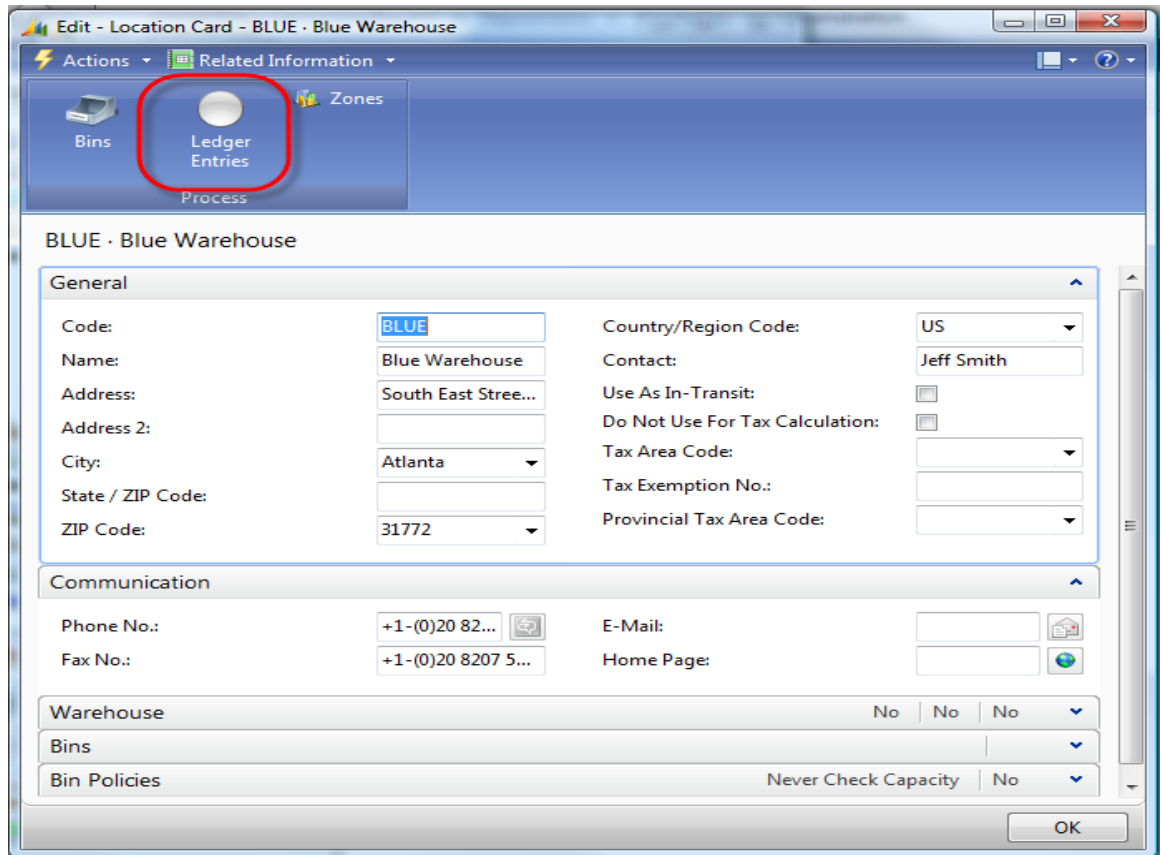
Edit - Location Card - BLUE · Blue Warehouse

Actions ▾ Related Information ▾

Bins
Ledger Entries
Zones
Process

BLUE · Blue Warehouse

General

Code: BLUE
Name: Blue Warehouse
Address: South East Stree...
Address 2:
City: Atlanta
State / ZIP Code:
ZIP Code: 31772

Country/Region Code: US
Contact: Jeff Smith
Use As In-Transit:
Do Not Use For Tax Calculation:
Tax Area Code:
Tax Exemption No.:
Provincial Tax Area Code:

Communication

Phone No.: +1-(0)20 82...
Fax No.: +1-(0)20 8207 5...

E-Mail:
Home Page:

Warehouse No No No
Bins
Bin Policies Never Check Capacity No

OK